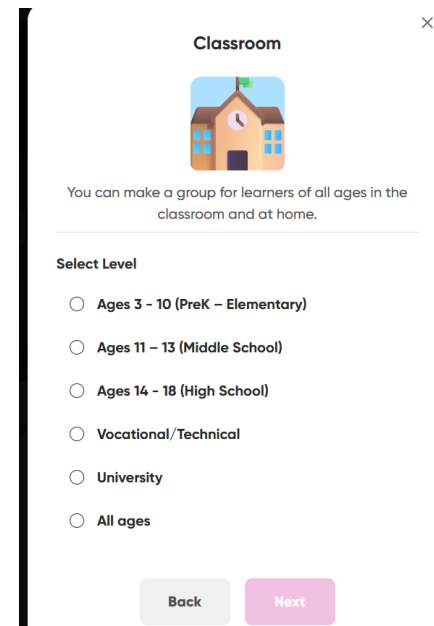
×

Classroom

You can make a group for learners of all ages in the classroom and at home.

Select Level

Ages 3 - 10 (PreK – Elementary)

Ages 11 – 13 (Middle School)

Ages 14 - 18 (High School)

Vocational/Technical

University

All ages

Back

Next